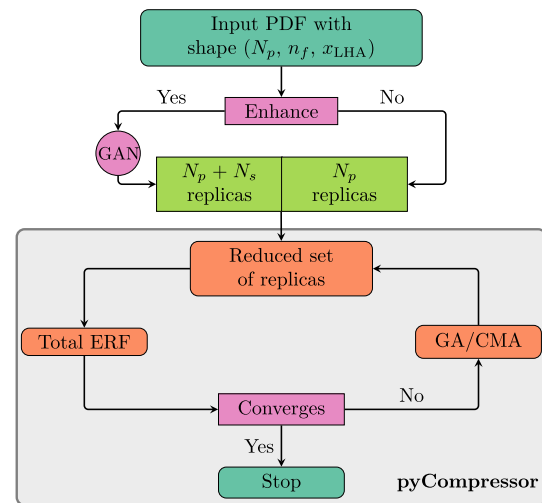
Input PDF with shape ($N_p$, $n_f$, $x_{\mathrm{LHA}}$)

Yes

Enhance

No

GAN

$N_p + N_s$ replicas

$N_p$ replicas

Reduced set of replicas

Total ERF

GA/CMA

Converges

No

Yes

Stop

pyCompressor